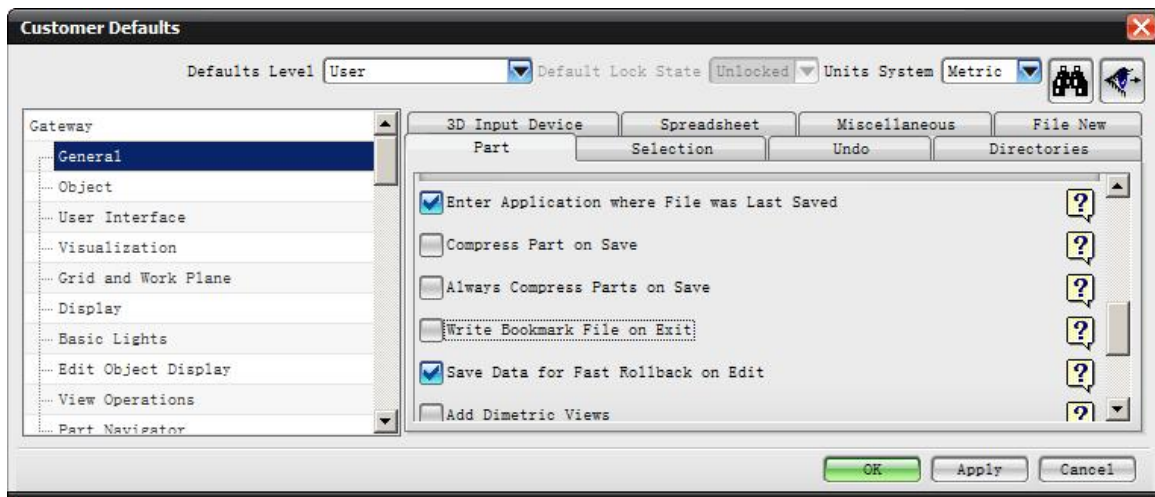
Customer Defaults

Defaults Level User

Default Lock State Unlocked

Units System Metric

Gateway
General
Object
User Interface
Visualization
Grid and Work Plane
Display
Basic Lights
Edit Object Display
View Operations
Part Navigator

3D Input Device
Spreadsheet
Miscellaneous
File New
Part
Selection
Undo
Directories

Enter Application where File was Last Saved
Compress Part on Save
Always Compress Parts on Save
Write Bookmark File on Exit
Save Data for Fast Rollback on Edit
Add Dimetric Views

OK
Apply
Cancel